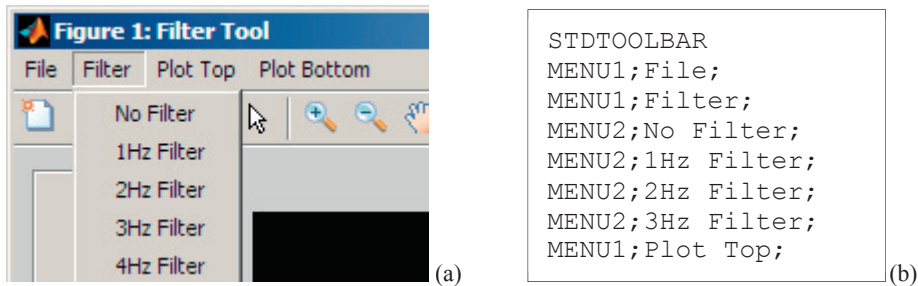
Figure 1: Filter Tool
File Filter Plot Top Plot Bottom
No Filter
1Hz Filter
2Hz Filter
3Hz Filter
4Hz Filter
(a)

STDTOOLBAR
MENU1;File;
MENU1;Filter;
MENU2;No Filter;
MENU2;1Hz Filter;
MENU2;2Hz Filter;
MENU2;3Hz Filter;
MENU1;Plot Top;
(b)